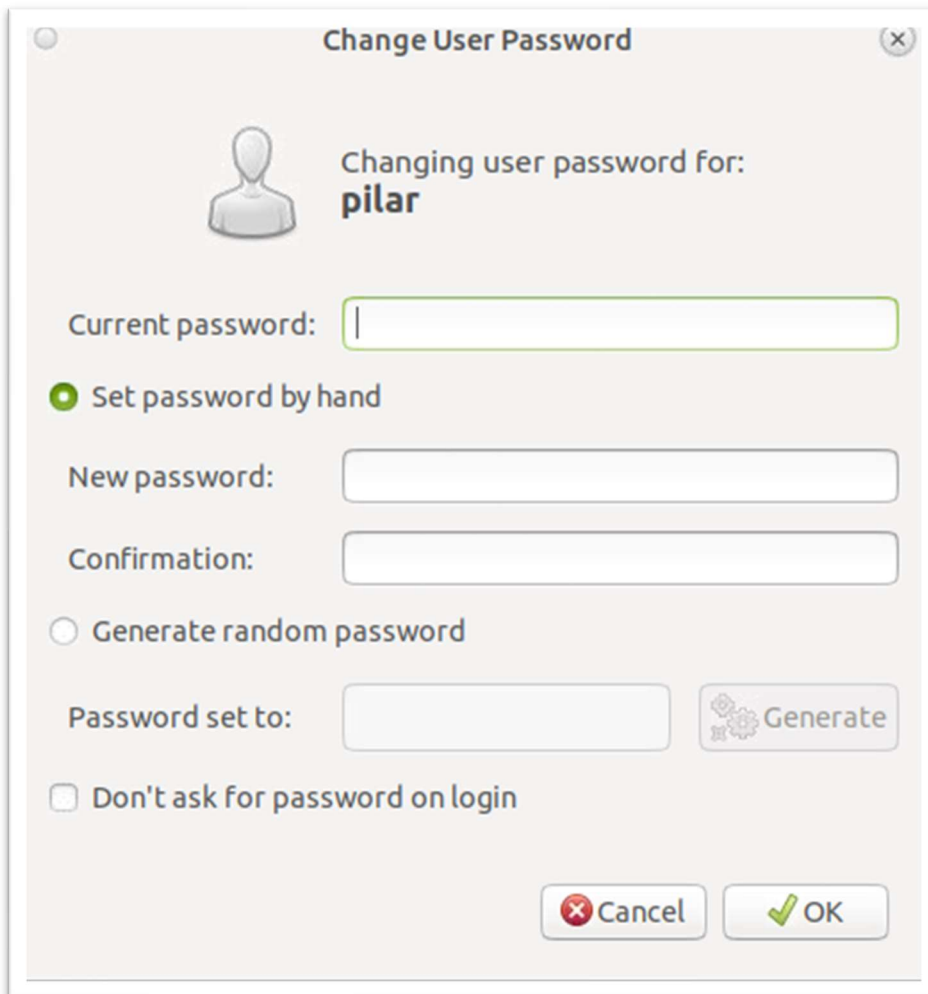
Change User Password

Changing user password for:
pilar

Current password:

Set password by hand

New password:

Confirmation:

Generate random password

Password set to:

Generate

Don't ask for password on login

Cancel

OK